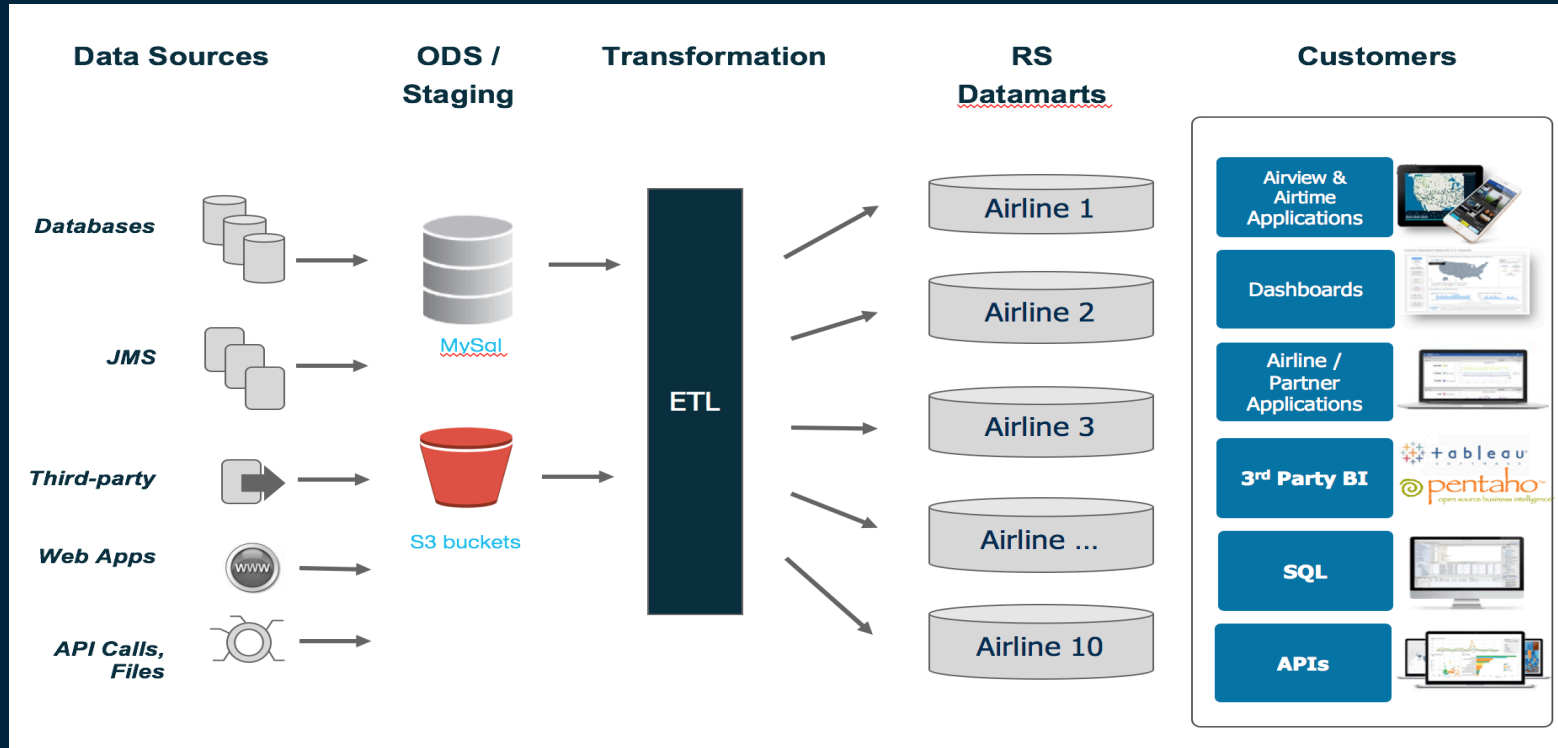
Data Sources

ODS / Staging

Transformation

RS Datamarts

Customers

Databases

JMS

Third-party

Web Apps

www

API Calls, Files

MySql

S3 buckets

ETL

Airline 1

Airline 2

Airline 3

Airline ...

Airline 10

Airview & Airtime Applications

Dashboards

Airline / Partner Applications

3rd Party BI

tableau

pentaho
open source business intelligence

SQL

APIs